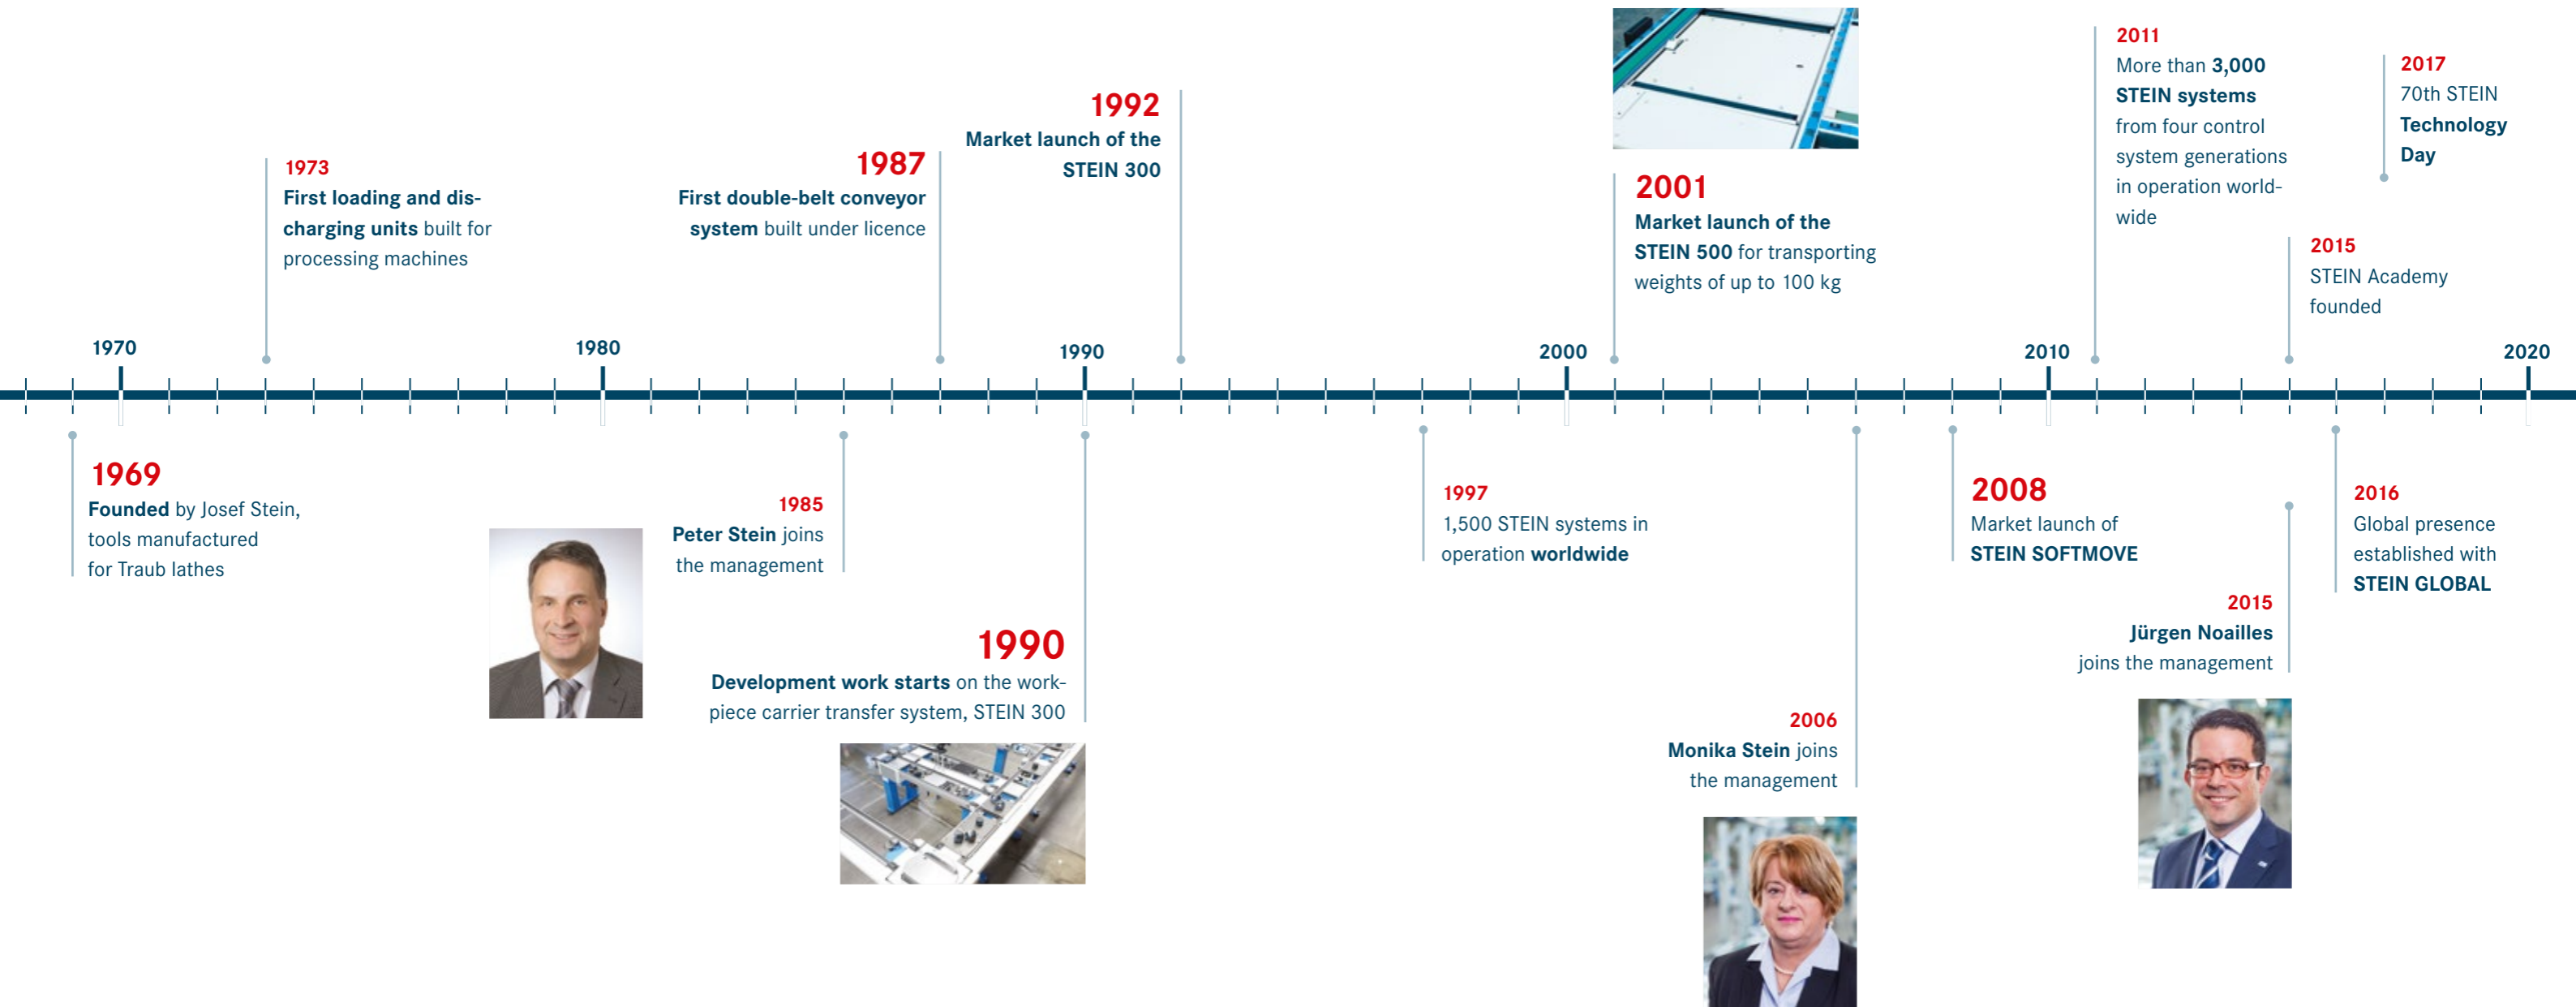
1973
First loading and discharging units built for processing machines

1987
First double-belt conveyor system built under licence

1992
Market launch of the STEIN 300

2001
Market launch of the STEIN 500 for transporting weights of up to 100 kg

2011
More than 3,000 STEIN systems from four control system generations in operation worldwide

2015
STEIN Academy founded

2017
70th STEIN Technology Day

1970

1980

1990

2000

2010

2020

1969
Founded by Josef Stein, tools manufactured for Traub lathes

1985
Peter Stein joins the management

1990
Development work starts on the workpiece carrier transfer system, STEIN 300

1997
1,500 STEIN systems in operation worldwide

2006
Monika Stein joins the management

2008
Market launch of STEIN SOFTMOVE

2015
Jürgen Noailles joins the management

2016
Global presence established with STEIN GLOBAL